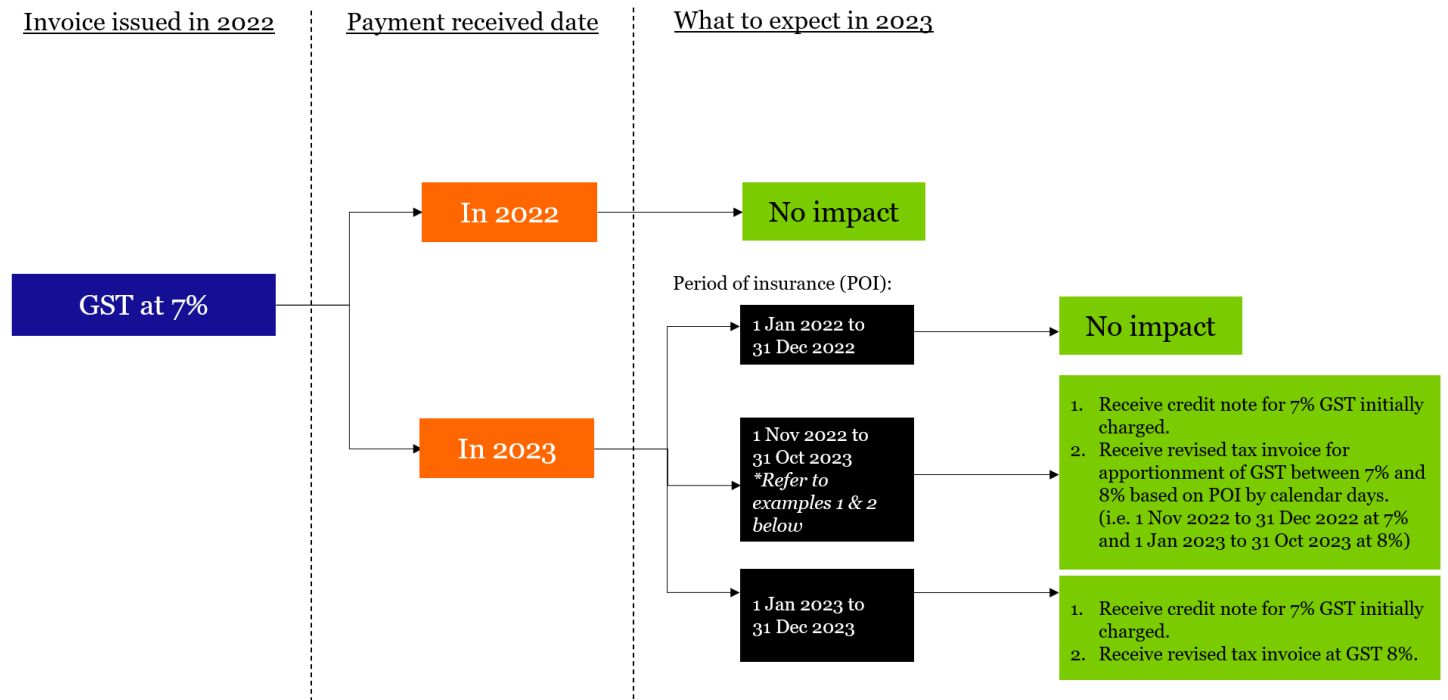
Invoice issued in 2022

Payment received date

What to expect in 2023

GST at 7%

In 2022

No impact

In 2023

Period of insurance (POI):

1 Jan 2022 to 31 Dec 2022

No impact

1 Nov 2022 to 31 Oct 2023 *Refer to examples 1 & 2 below

1. Receive credit note for 7% GST initially charged.
2. Receive revised tax invoice for apportionment of GST between 7% and 8% based on POI by calendar days. (i.e. 1 Nov 2022 to 31 Dec 2022 at 7% and 1 Jan 2023 to 31 Oct 2023 at 8%)

1 Jan 2023 to 31 Dec 2023

1. Receive credit note for 7% GST initially charged.
2. Receive revised tax invoice at GST 8%.